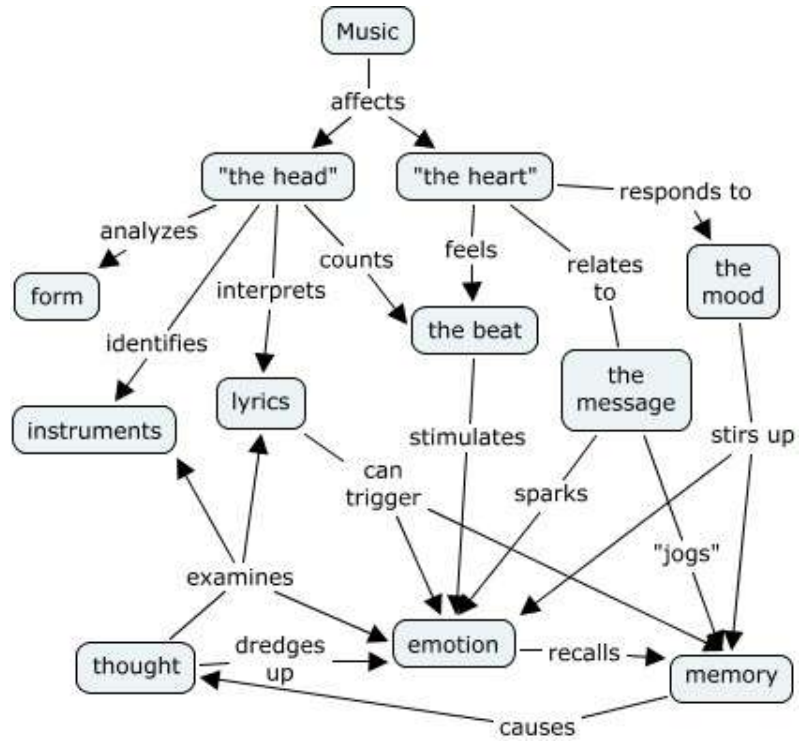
Music

affects

"the head"

"the heart"

responds to

analyzes

counts

feels

relates to

the mood

form

interprets

the beat

identifies

the message

lyrics

instruments

stimulates

stirs up

can trigger

sparks

"jogs"

examines

dredges up

emotion

recalls

thought

memory

causes